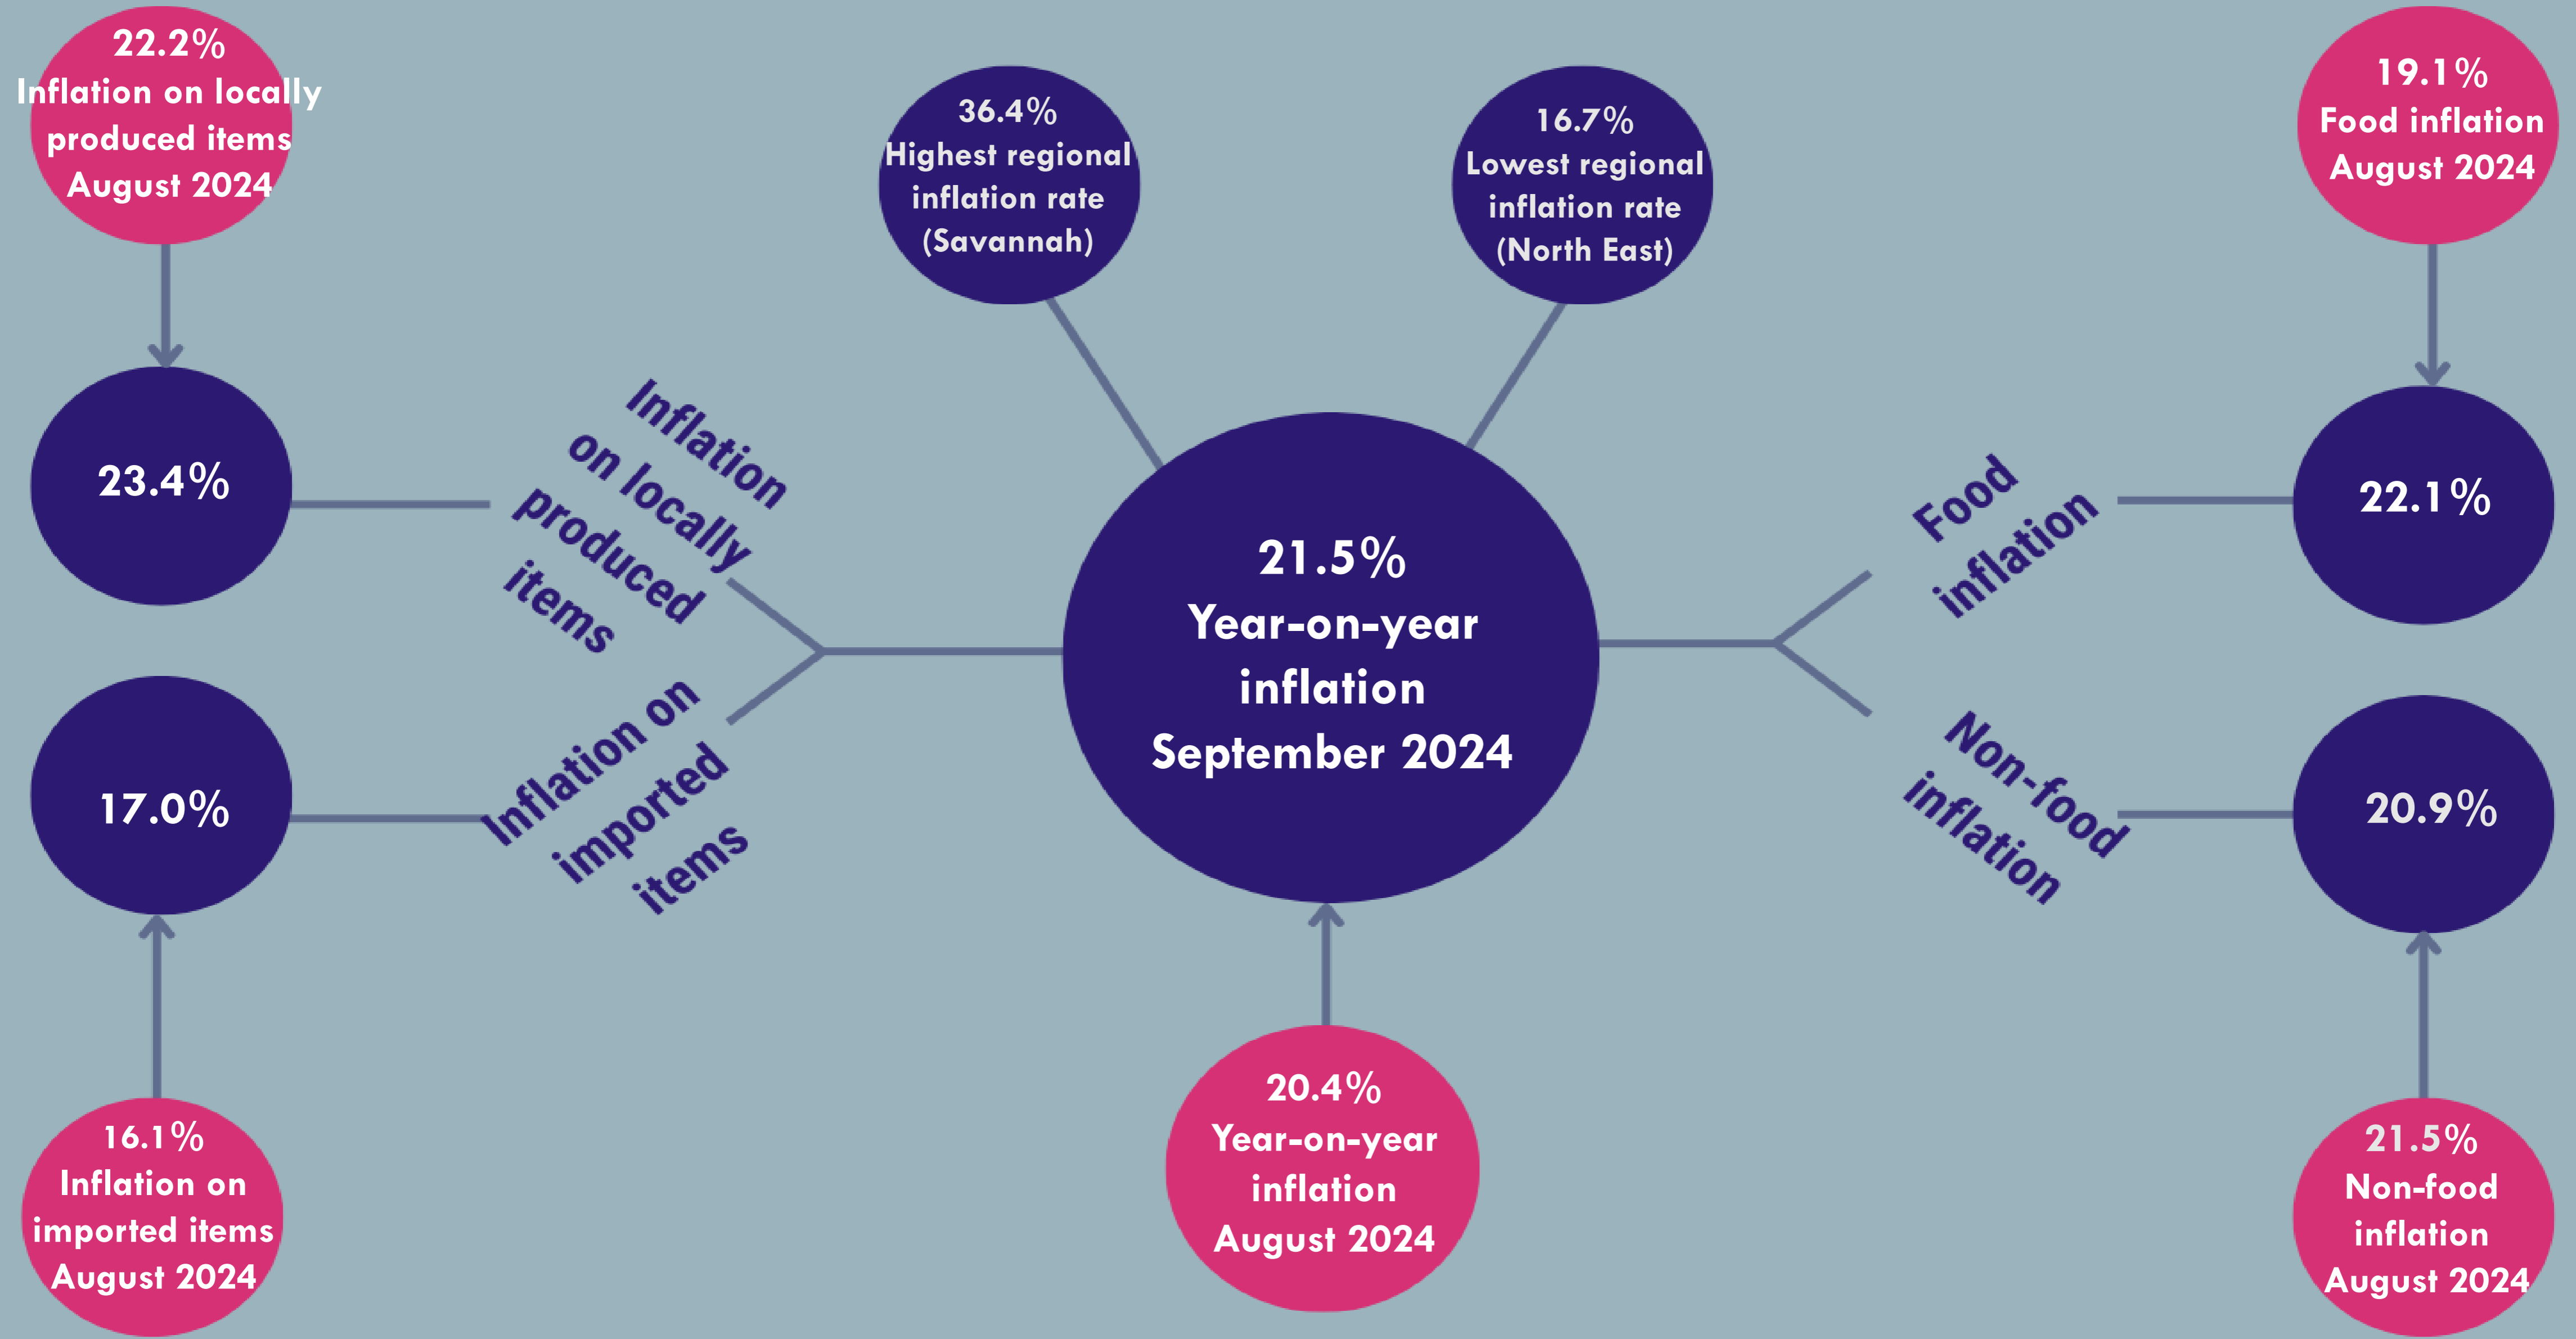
22.2%
Inflation on locally produced items
August 2024

36.4%
Highest regional inflation rate
(Savannah)

16.7%
Lowest regional inflation rate
(North East)

19.1%
Food inflation
August 2024

23.4%

Inflation on locally produced items

21.5%
Year-on-year inflation
September 2024

Food inflation

22.1%

17.0%

Inflation on imported items

Non-food inflation

20.9%

16.1%
Inflation on imported items
August 2024

20.4%
Year-on-year inflation
August 2024

21.5%
Non-food inflation
August 2024